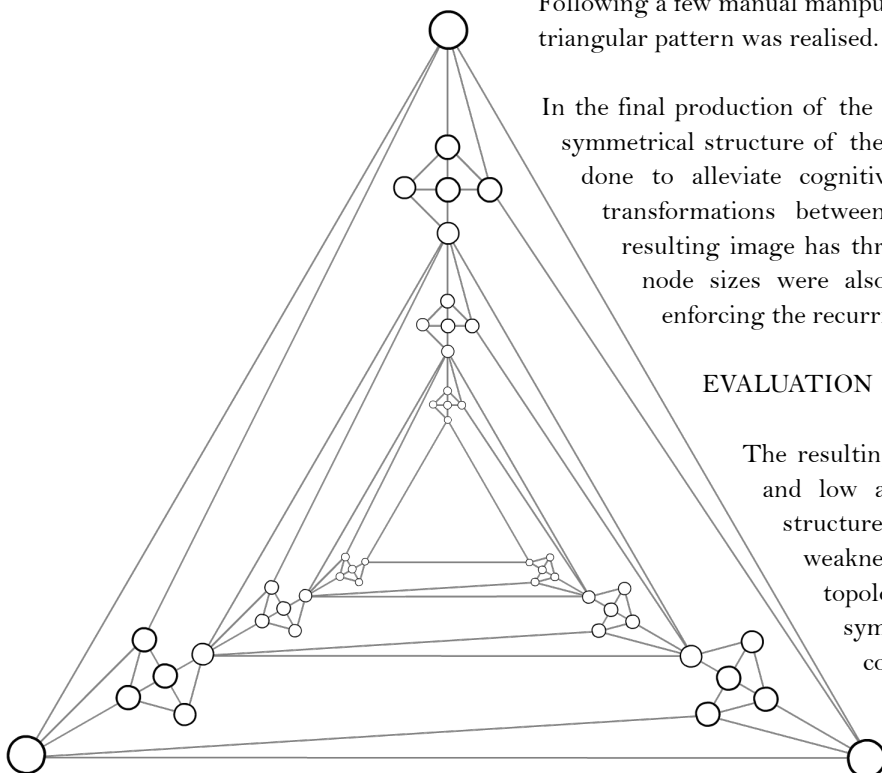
Following a few manual manipu
triangular pattern was realised.

In the final production of the
symmetrical structure of the
done to alleviate cognitiv
transformations between
resulting image has thr
node sizes were also
enforcing the recurr

EVALUATION

The resultin
and low a
structure
weakne
topol
sym
co